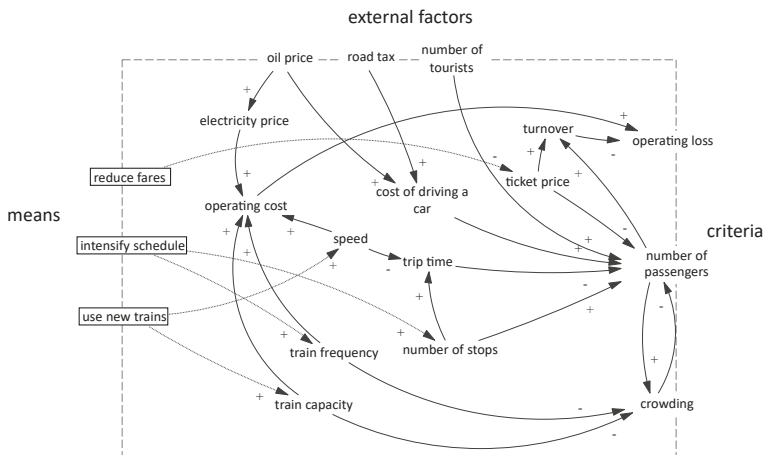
external factors

oil price

road tax

number of tourists

means

criteria

electricity price

turnover

operating loss

reduce fares

ticket price

operating cost

cost of driving a car

intensify schedule

speed

number of passengers

trip time

use new trains

train frequency

number of stops

train capacity

crowding

+
+
+
+
+
+
+
+
+
+
+
+
+
+
+
+
+
-
-
-
-
-
-
-
-
-